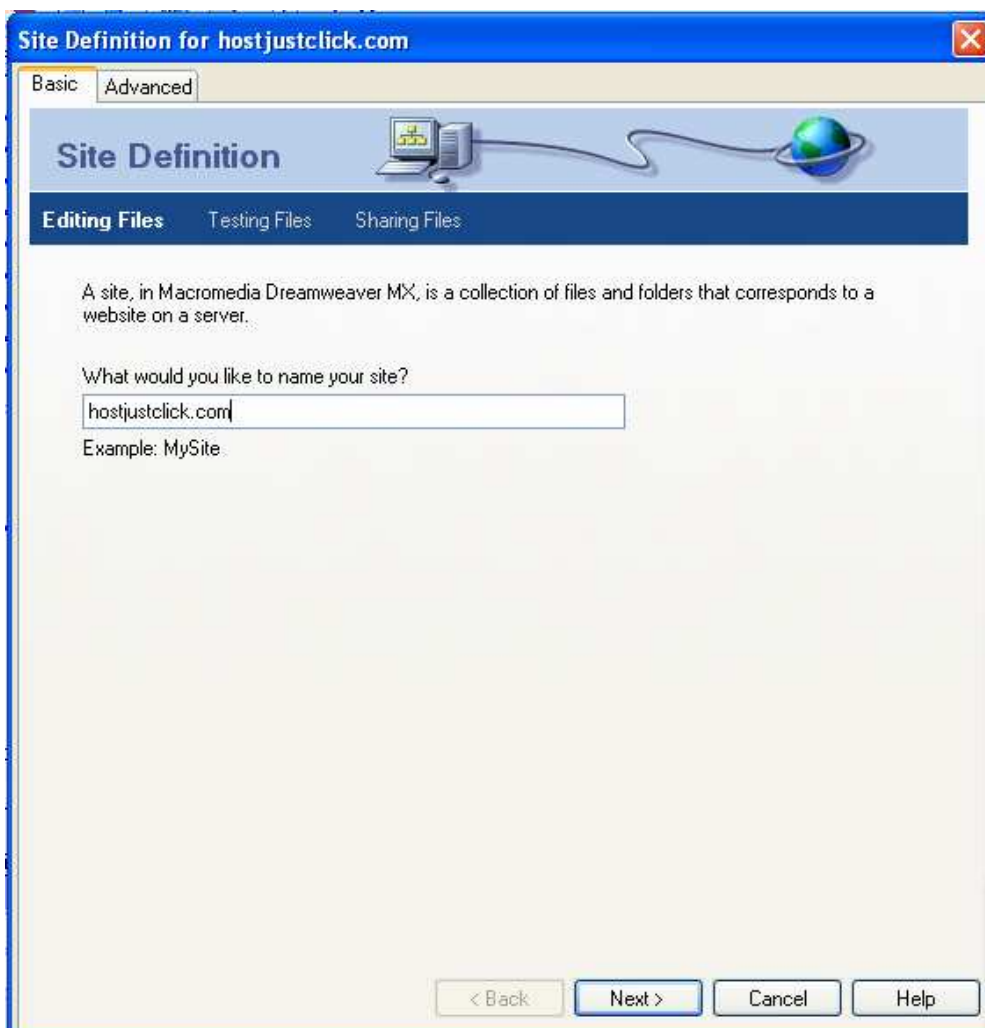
Site Definition for hostjustclick.com

Basic Advanced

Site Definition

Editing Files Testing Files Sharing Files

A site, in Macromedia Dreamweaver MX, is a collection of files and folders that corresponds to a website on a server.

What would you like to name your site?

hostjustclick.com

Example: MySite

< Back Next > Cancel Help